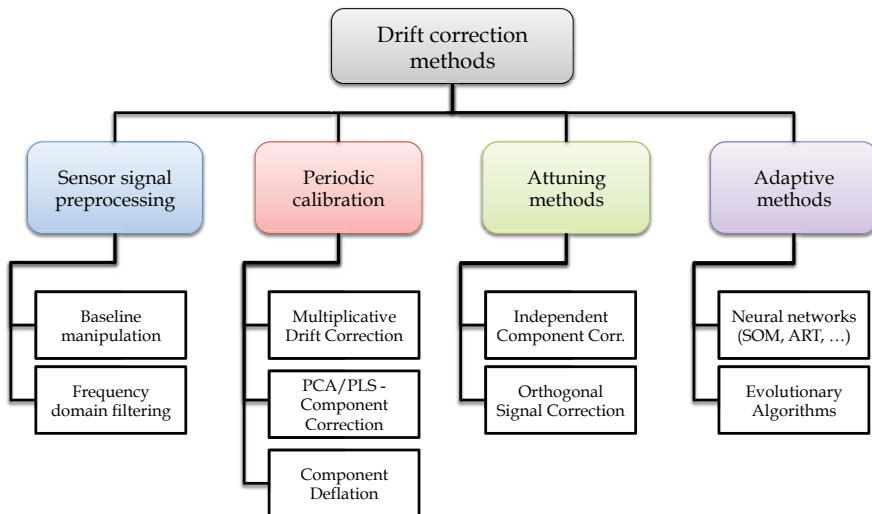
Drift correction methods

Sensor signal preprocessing

Baseline manipulation

Frequency domain filtering

Periodic calibration

Multiplicative Drift Correction

PCA/PLS - Component Correction

Component Deflation

Attuning methods

Independent Component Corr.

Orthogonal Signal Correction

Adaptive methods

Neural networks (SOM, ART, …)

Evolutionary Algorithms